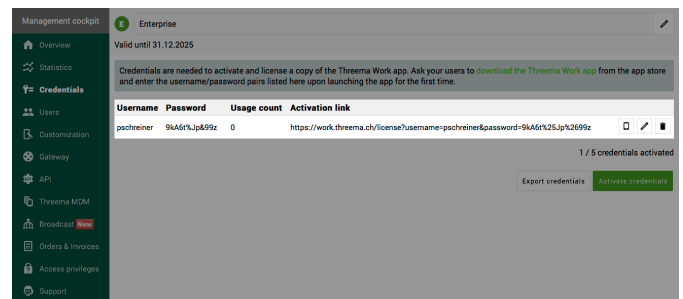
Management cockpit

Overview
Statistics
Credentials
Users
Customization
Gateway
API
Threema MDM
Broadcast New
Orders & Invoices
Access privileges
Support

E Enterprise

Valid until 31.12.2025

Credentials are needed to activate and license a copy of the Threema Work app. Ask your users to download the Threema Work app from the app store and enter the username/password pairs listed here upon launching the app for the first time.

| Username | Password | Usage count | Activation link |
|---|---|---|---|
| pschreiner | 9kA6t%Jp&99z | 0 | https://work.threema.ch/license?username=pschreiner&password=9kA6t%25Jp%2699z |

1 / 5 credentials activated

Export credentials
Activate credentials